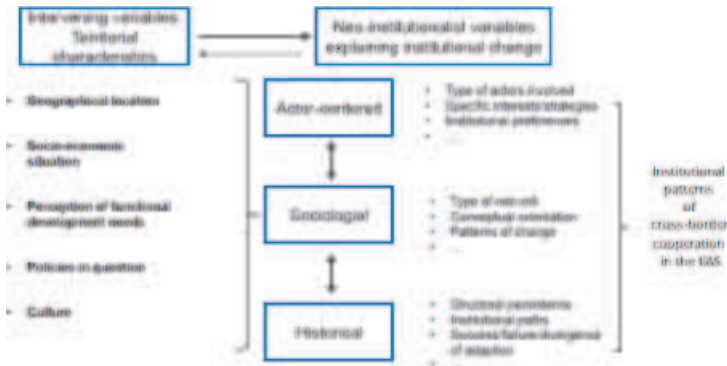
Intervening variables
Territorial characteristics

Neo-institutionalist variables explaining institutional change

- Geographical location
- Socio-economic situation
- Perception of functional development needs
- Policies in question
- Culture

Actor-centered

- Type of actors involved
- Specific interests/strategies
- Institutional preferences
- ...

Sociological

- Type of network
- Conceptual orientation
- Patterns of change
- ...

Historical

- Structural persistence
- Institutional paths
- Success/failure/divergence of adaption
- ...

Institutional patterns of cross-border cooperation in the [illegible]